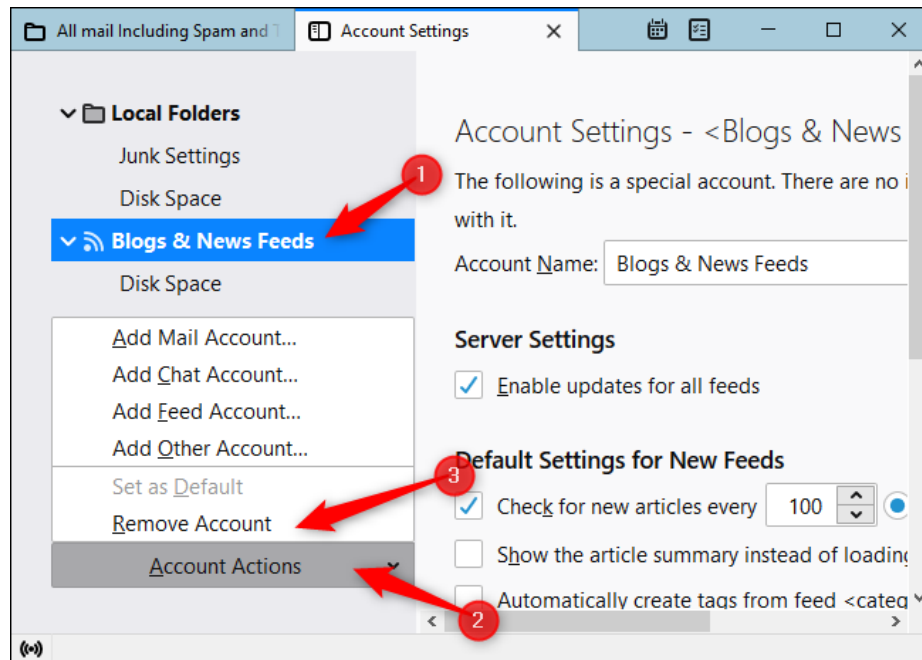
All mail Including Spam and T

Account Settings

Local Folders

Junk Settings

Disk Space

Blogs & News Feeds

Disk Space

Add Mail Account...

Add Chat Account...

Add Feed Account...

Add Other Account...

Set as Default

Remove Account

Account Actions

Account Settings - <Blogs & News

The following is a special account. There are no i

with it.

Account Name: Blogs & News Feeds

Server Settings

Enable updates for all feeds

Default Settings for New Feeds

Check for new articles every 100

Show the article summary instead of loading

Automatically create tags from feed <categ

1

2

3